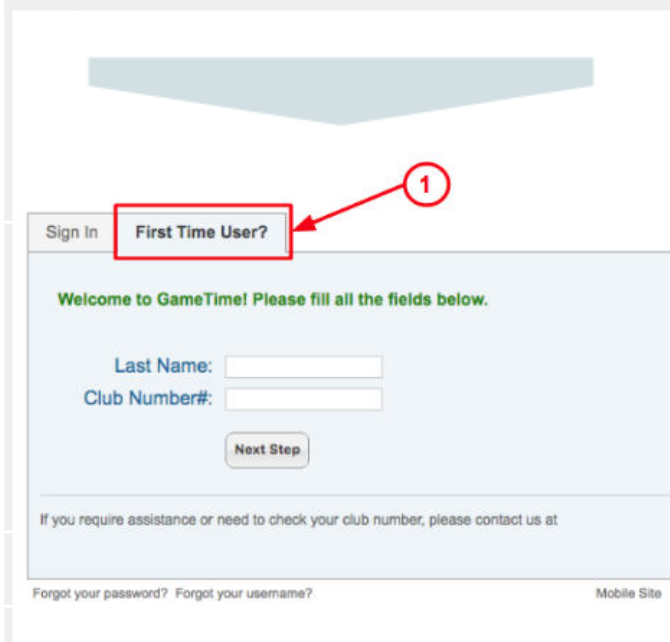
1

Sign In

First Time User?

Welcome to GameTime! Please fill all the fields below.

Last Name:

Club Number#:

Next Step

If you require assistance or need to check your club number, please contact us at

Forgot your password? Forgot your username?

Mobile Site